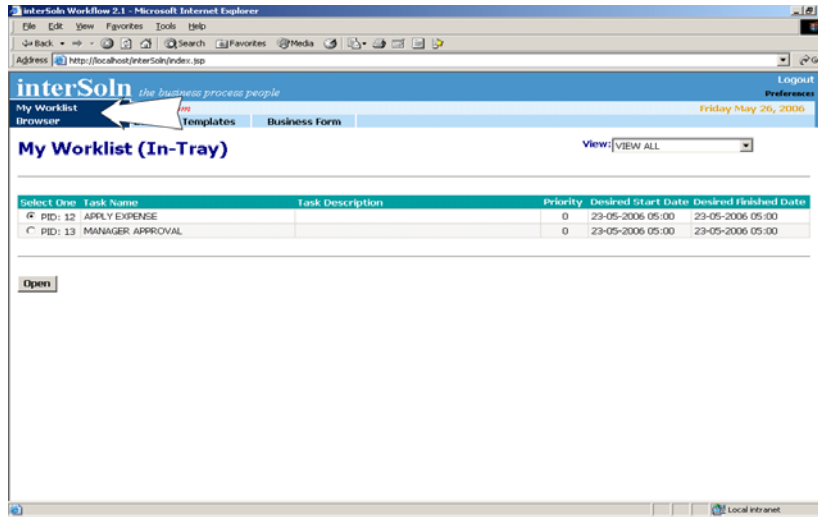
interSoln Workflow 2.1 - Microsoft Internet Explorer

File Edit View Favorites Tools Help

Back Search Favorites Media

Address http://localhost/interSoln/index.jsp

interSoln the business process people

Logout
Preferences

My Worklist
Browser

Templates Business Form

Friday May 26, 2006

My Worklist (In-Tray)

View: VIEW ALL

| Select One | Task Name | Task Description | Priority | Desired Start Date | Desired Finished Date |
|---|---|---|---|---|---|
| PID: 12 | APPLY EXPENSE | | 0 | 23-05-2006 05:00 | 23-05-2006 05:00 |
| PID: 13 | MANAGER APPROVAL | | 0 | 23-05-2006 05:00 | 23-05-2006 05:00 |

Open

Local intranet